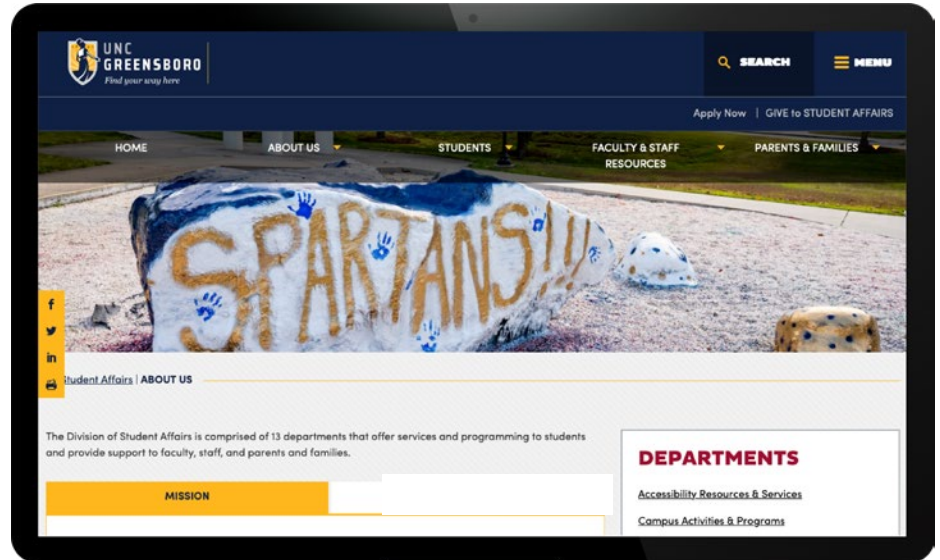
UNC GREENSBORO
Find your way here

SEARCH

MENU

Apply Now | GIVE to STUDENT AFFAIRS

HOME
ABOUT US
STUDENTS
FACULTY & STAFF RESOURCES
PARENTS & FAMILIES

SPARTANS!!!

f
in

Student Affairs | ABOUT US

The Division of Student Affairs is comprised of 13 departments that offer services and programming to students and provide support to faculty, staff, and parents and families.

MISSION

DEPARTMENTS

Accessibility Resources & Services

Campus Activities & Programs